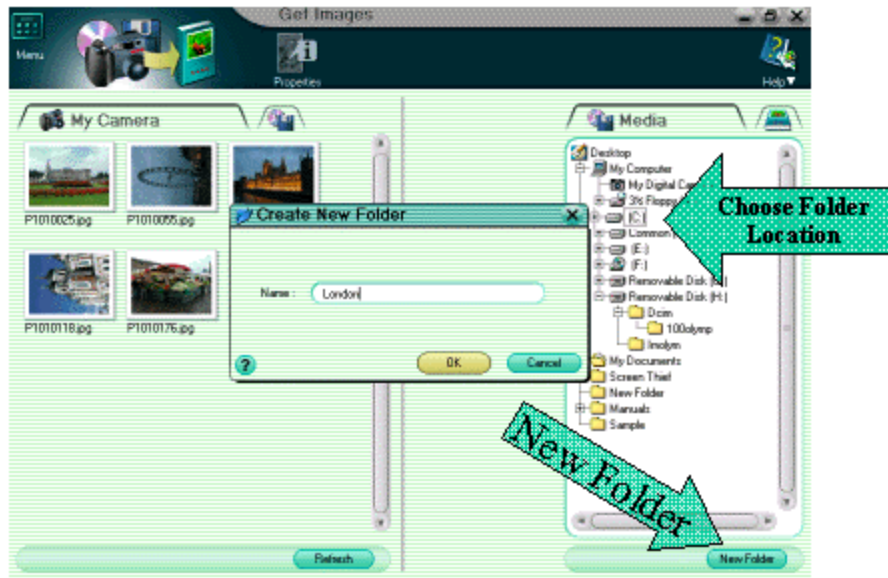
Get Images

Menu

Properties

Help▼

My Camera

P1010025.jpg

P1010055.jpg

P1010118.jpg

P1010176.jpg

Create New Folder

Name : London

OK

Cancel

?

Refresh

Media

Desktop
My Computer
My Digital Ca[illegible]
3½ Floppy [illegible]
(C:)
Common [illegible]
(E:)
(F:)
Removable Disk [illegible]
Removable Disk (H:)
Dcim
100olymp
Imolym
My Documents
Screen Thief
New Folder
Manuals
Sample

Choose Folder Location

New Folder

New Folder